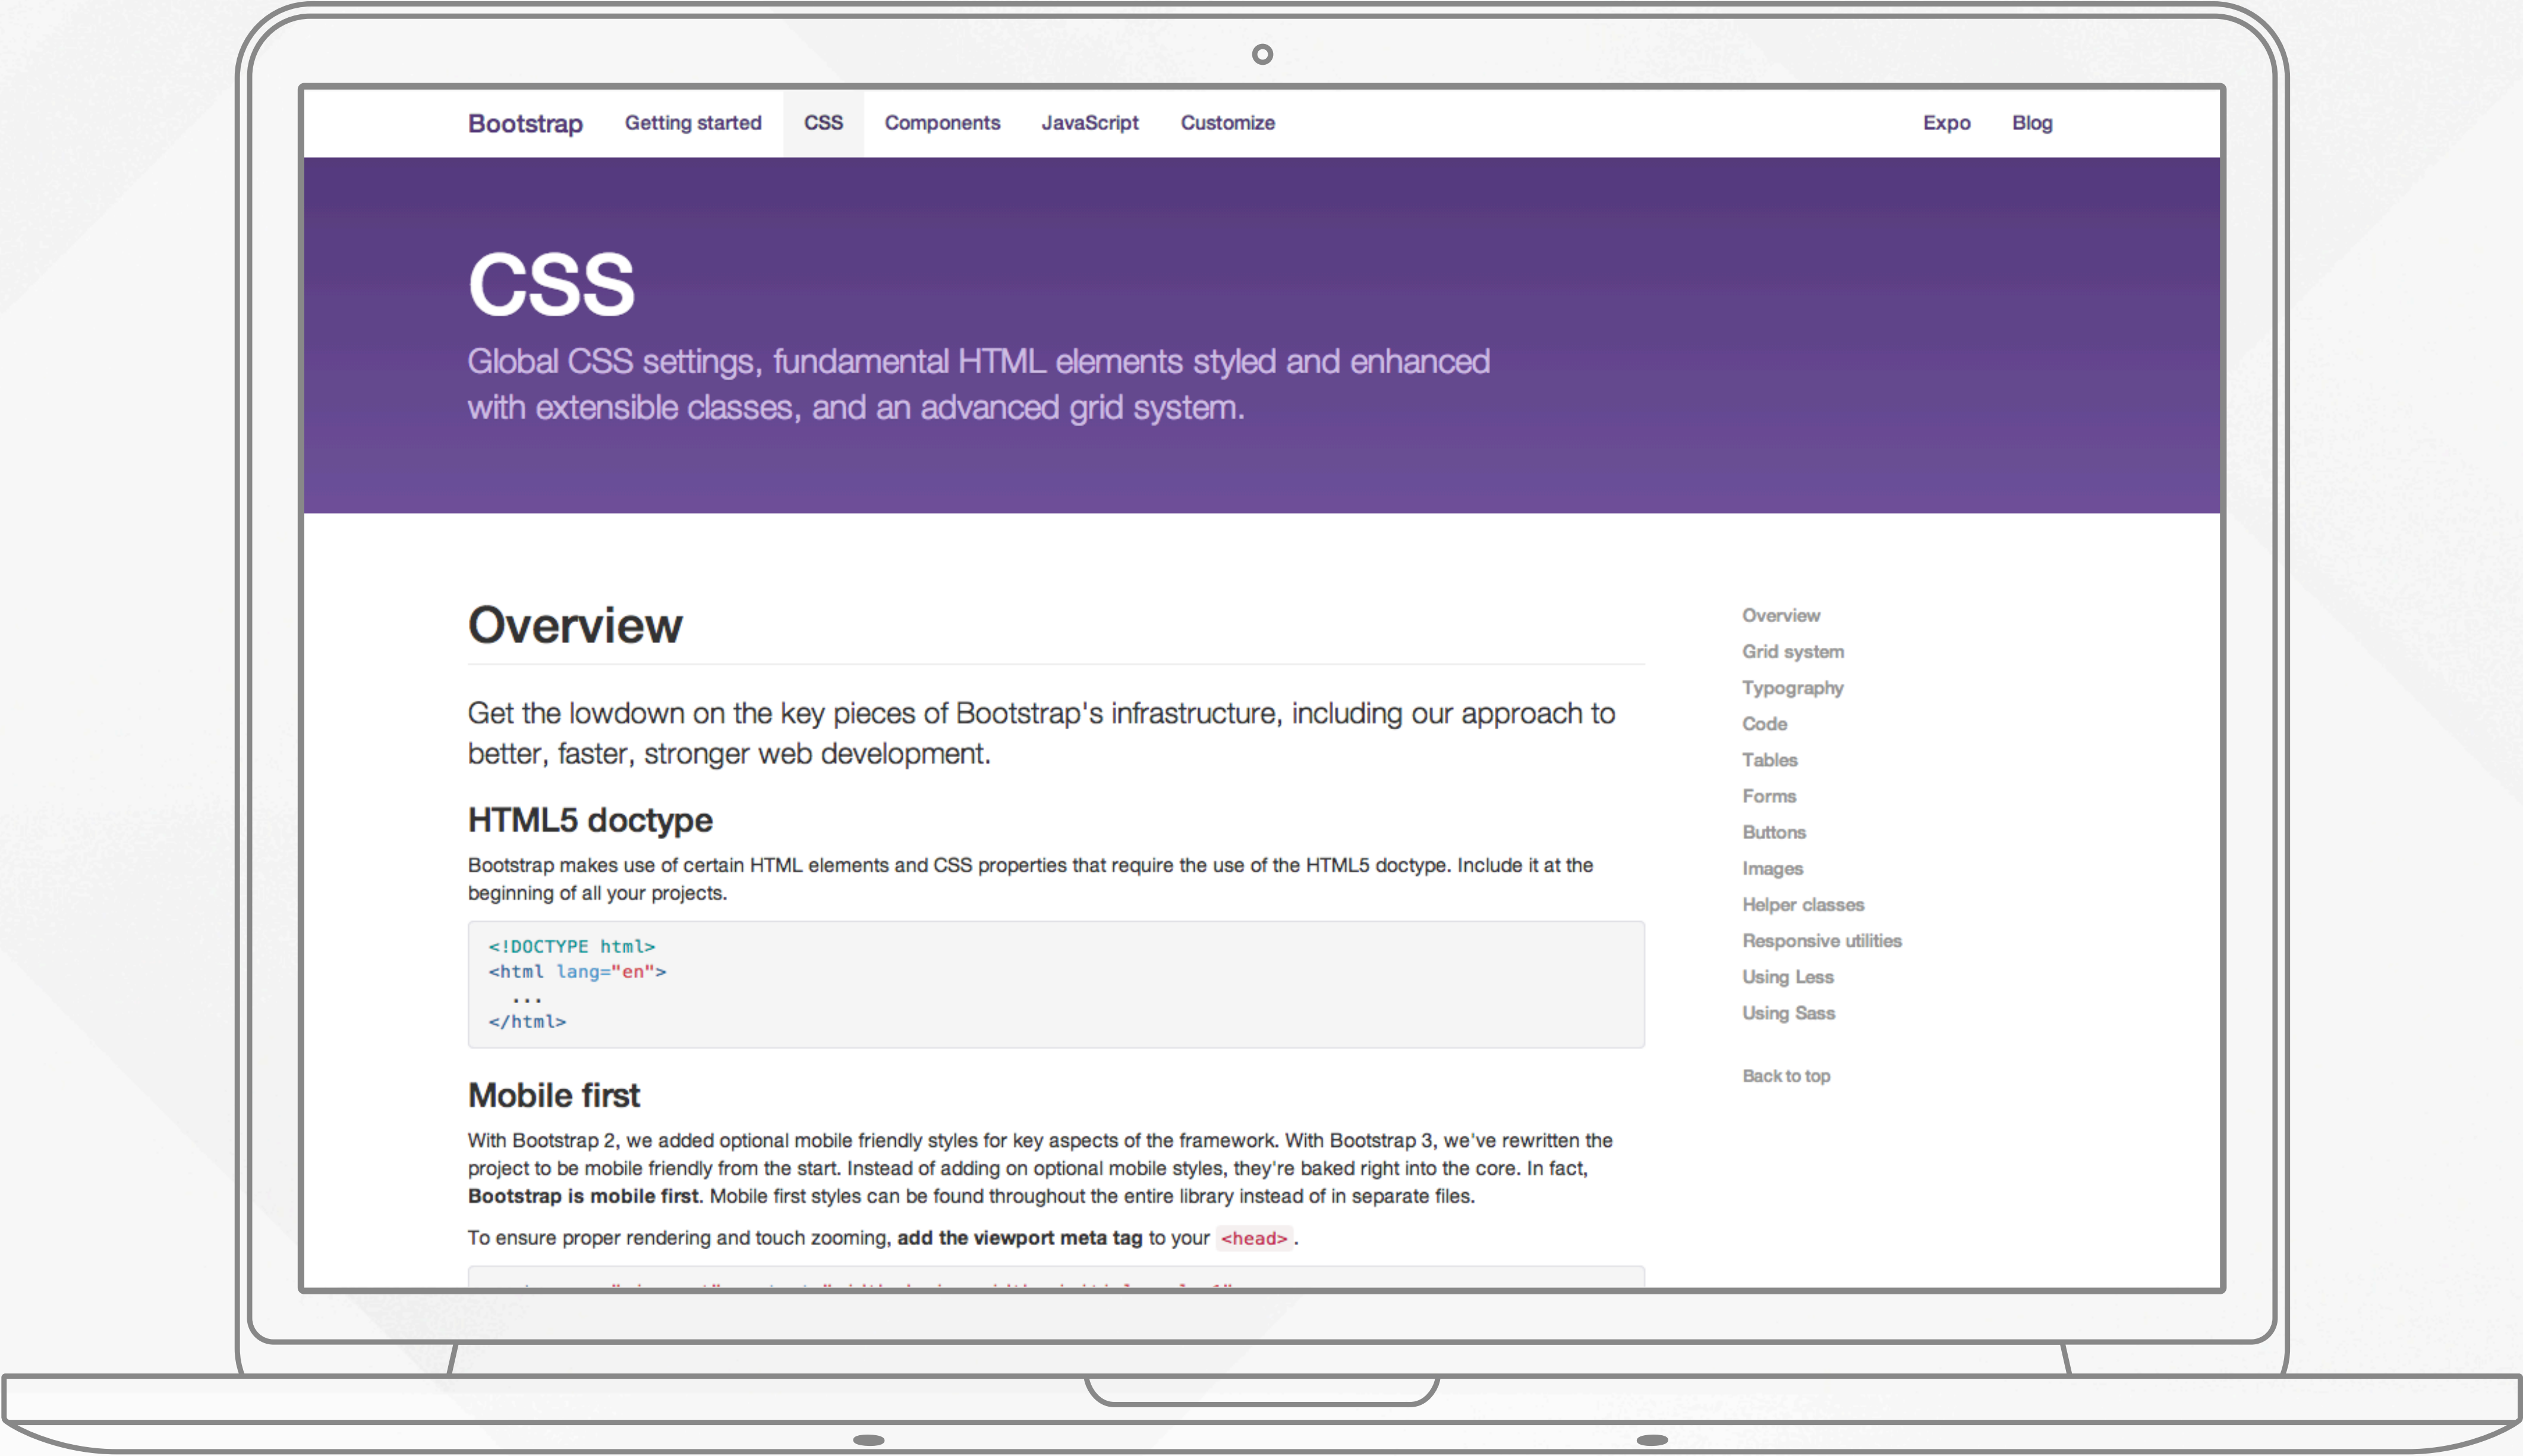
Bootstrap Getting started CSS Components JavaScript Customize Expo Blog

CSS

Global CSS settings, fundamental HTML elements styled and enhanced with extensible classes, and an advanced grid system.

Overview

Get the lowdown on the key pieces of Bootstrap's infrastructure, including our approach to better, faster, stronger web development.

HTML5 doctype

Bootstrap makes use of certain HTML elements and CSS properties that require the use of the HTML5 doctype. Include it at the beginning of all your projects.

```
<!DOCTYPE html>
<html lang="en">
  ...
</html>
```

Mobile first

With Bootstrap 2, we added optional mobile friendly styles for key aspects of the framework. With Bootstrap 3, we've rewritten the project to be mobile friendly from the start. Instead of adding on optional mobile styles, they're baked right into the core. In fact, **Bootstrap is mobile first**. Mobile first styles can be found throughout the entire library instead of in separate files.

To ensure proper rendering and touch zooming, **add the viewport meta tag** to your `<head>`.

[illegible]

Overview
Grid system
Typography
Code
Tables
Forms
Buttons
Images
Helper classes
Responsive utilities
Using Less
Using Sass

Back to top